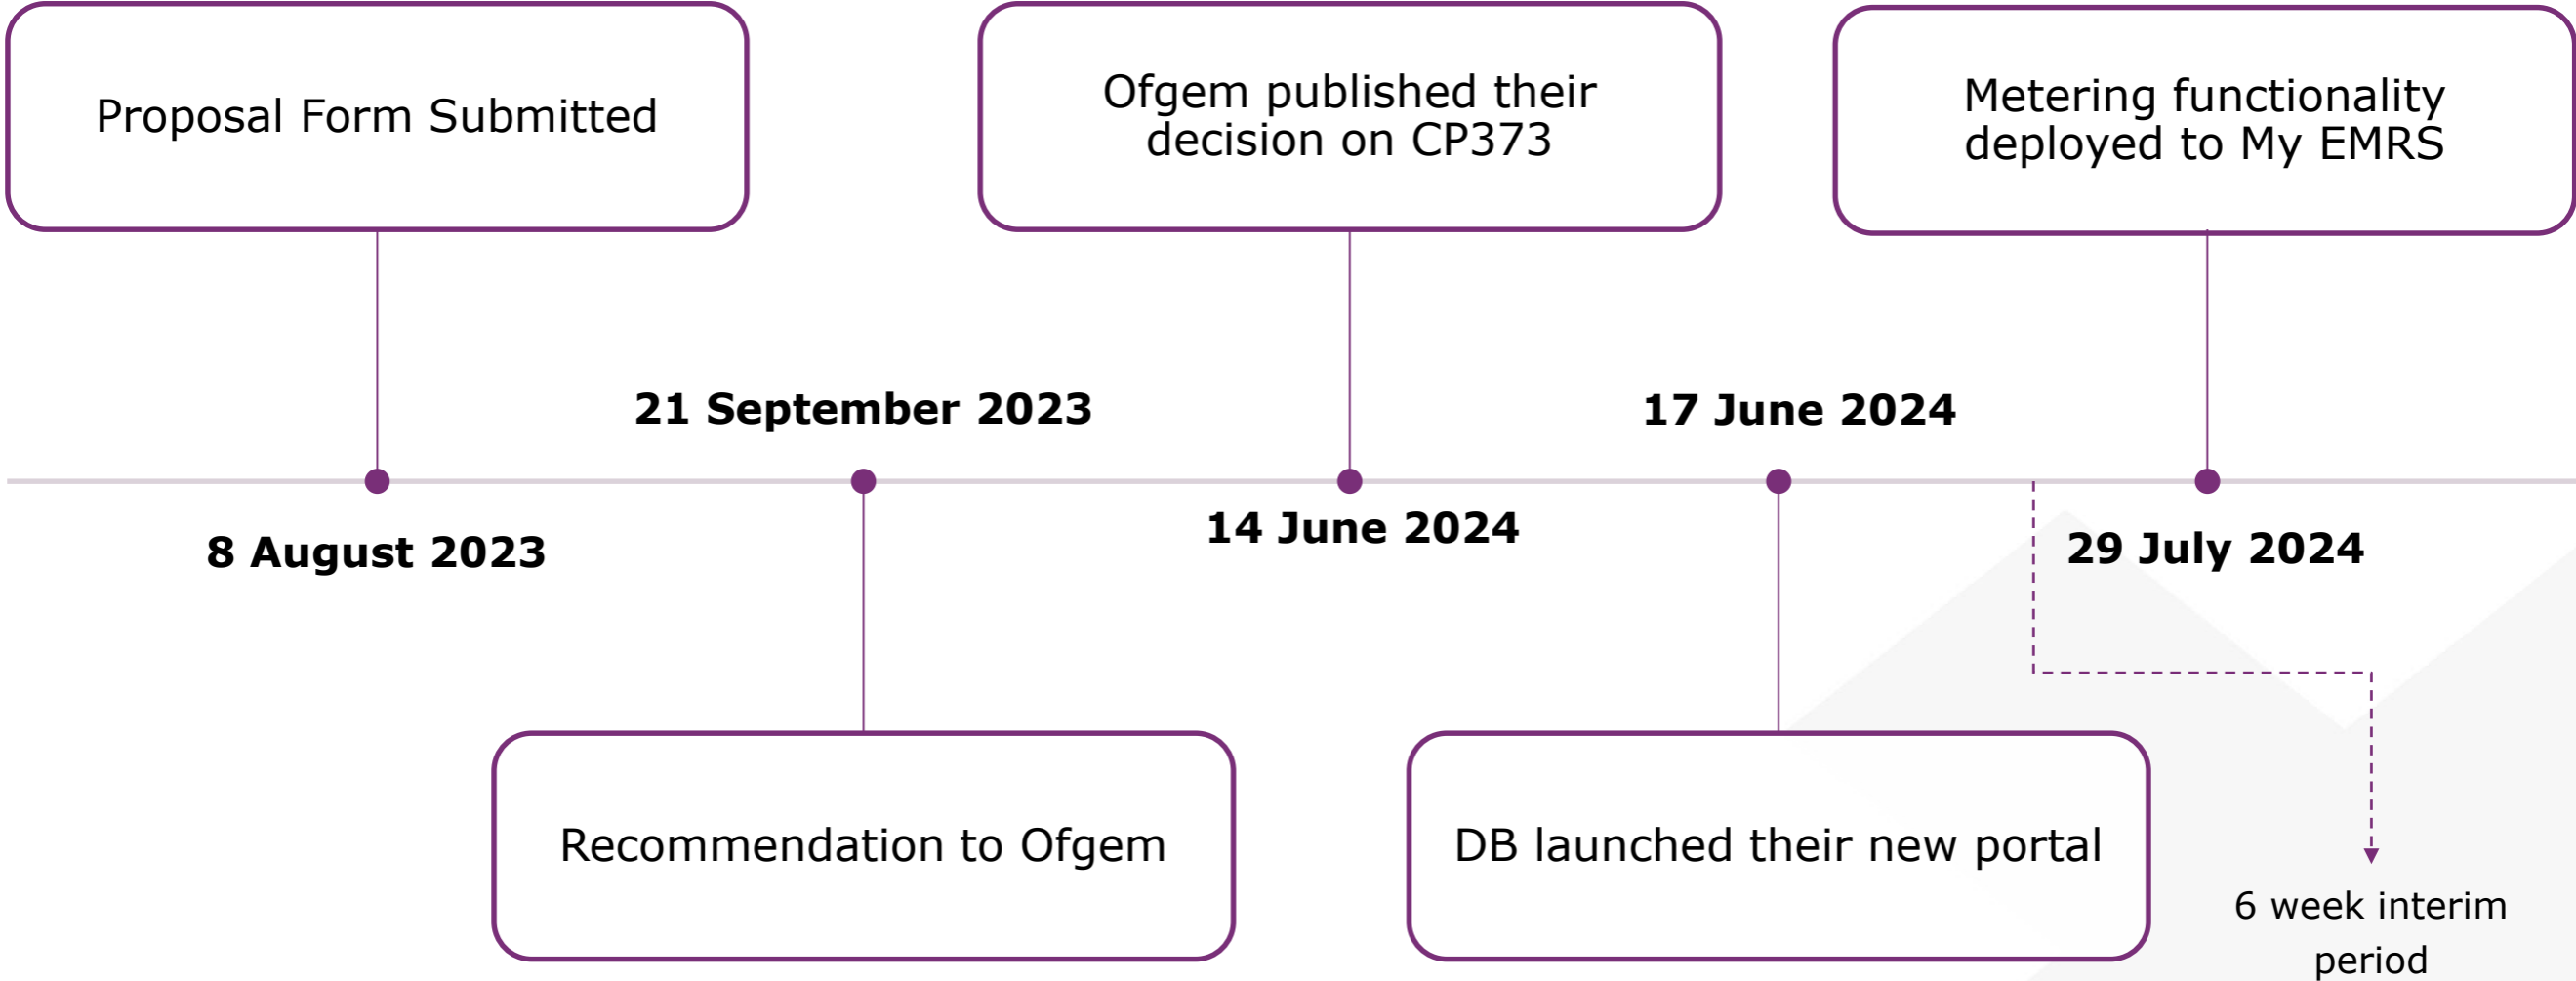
Proposal Form Submitted

8 August 2023

21 September 2023

Recommendation to Ofgem

Ofgem published their decision on CP373

14 June 2024

17 June 2024

DB launched their new portal

Metering functionality deployed to My EMRS

29 July 2024

6 week interim period